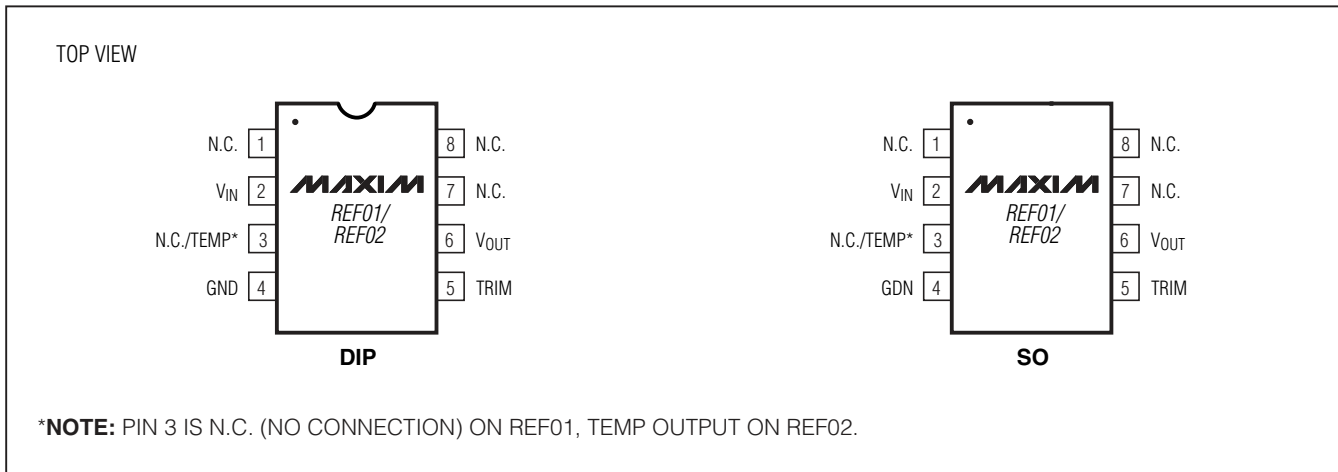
TOP VIEW

N.C. 1
$V_{IN}$ 2
N.C./TEMP* 3
GND 4
8 N.C.
7 N.C.
6 $V_{OUT}$
5 TRIM
MAXIM
REF01/ REF02
DIP

N.C. 1
$V_{IN}$ 2
N.C./TEMP* 3
GDN 4
8 N.C.
7 N.C.
6 $V_{OUT}$
5 TRIM
MAXIM
REF01/ REF02
SO

*NOTE: PIN 3 IS N.C. (NO CONNECTION) ON REF01, TEMP OUTPUT ON REF02.